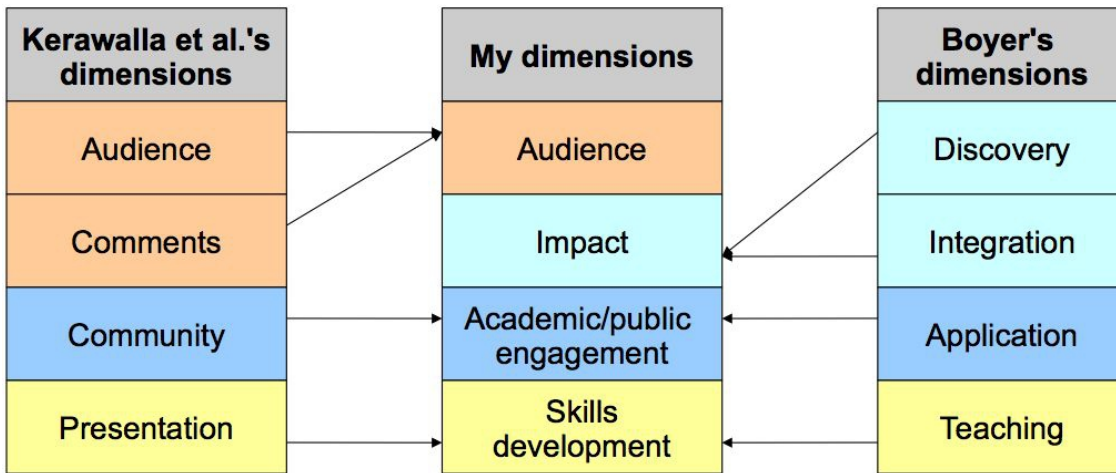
Kerawalla et al.'s dimensions
Audience
Comments
Community
Presentation

My dimensions
Audience
Impact
Academic/public engagement
Skills development

Boyer's dimensions
Discovery
Integration
Application
Teaching